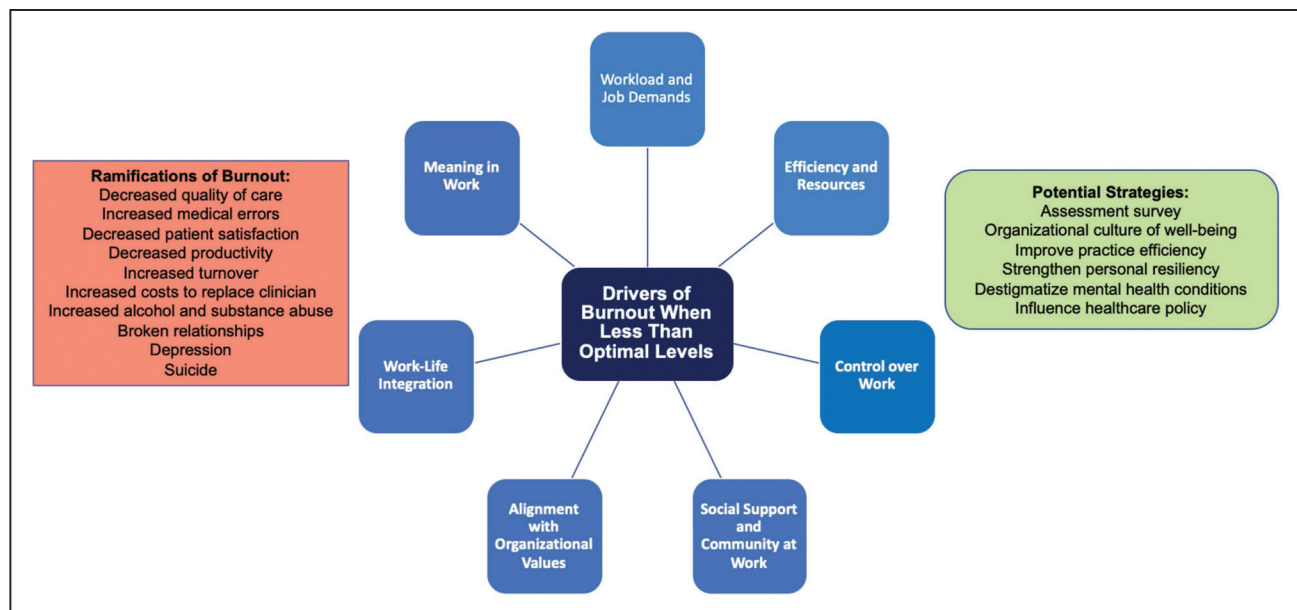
Ramifications of Burnout:
Decreased quality of care
Increased medical errors
Decreased patient satisfaction
Decreased productivity
Increased turnover
Increased costs to replace clinician
Increased alcohol and substance abuse
Broken relationships
Depression
Suicide

Workload and Job Demands

Meaning in Work

Efficiency and Resources

Drivers of Burnout When Less Than Optimal Levels

Work-Life Integration

Control over Work

Alignment with Organizational Values

Social Support and Community at Work

Potential Strategies:
Assessment survey
Organizational culture of well-being
Improve practice efficiency
Strengthen personal resiliency
Destigmatize mental health conditions
Influence healthcare policy